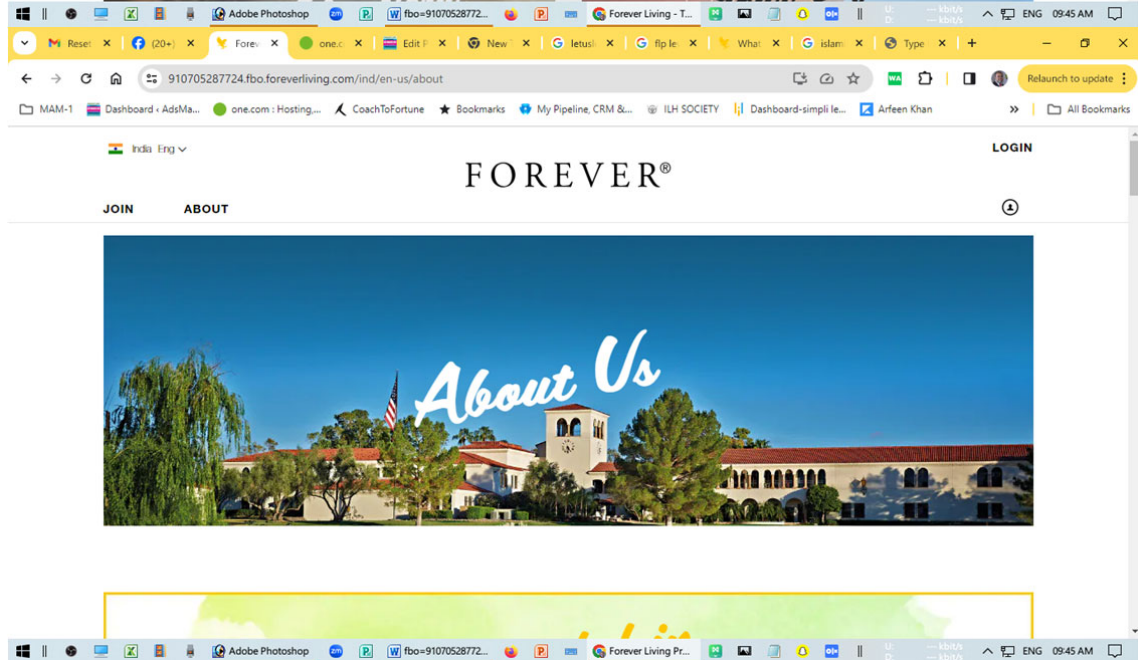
Adobe Photoshop fbo=91070528772... Forever Living - T... U: D: --- kbit/s --- kbit/s ENG 09:45 AM

Reset (20+) Forev one.c Edit F New letusl flp le What islam Type

910705287724.fbo.foreverliving.com/ind/en-us/about

Relaunch to update

MAM-1 Dashboard ‹ AdsMa... one.com : Hosting,... CoachToFortune Bookmarks My Pipeline, CRM &... ILH SOCIETY Dashboard-simpli le... Arfeen Khan All Bookmarks

India Eng

FOREVER®

LOGIN

JOIN ABOUT

About Us

Adobe Photoshop fbo=91070528772... Forever Living Pr... ENG 09:45 AM